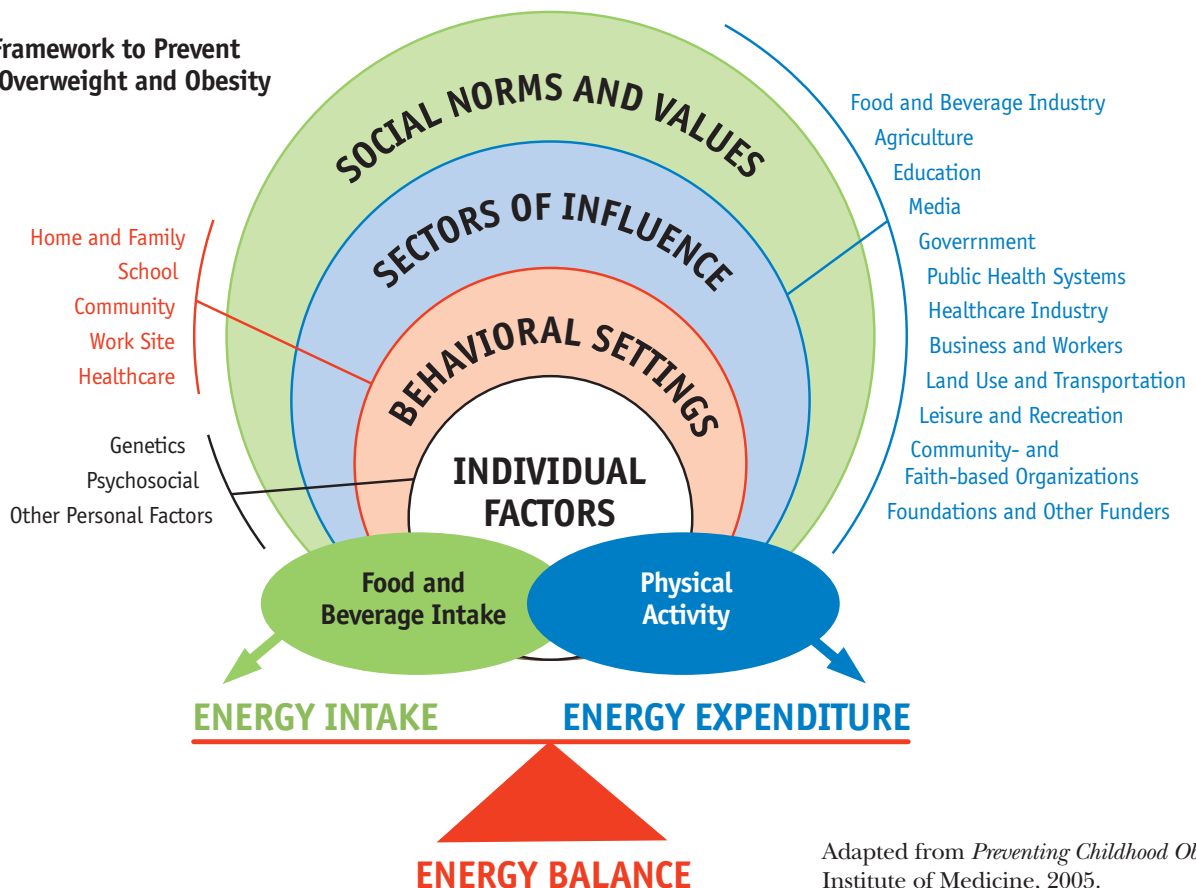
Framework to Prevent Overweight and Obesity

SOCIAL NORMS AND VALUES

SECTORS OF INFLUENCE

BEHAVIORAL SETTINGS

INDIVIDUAL FACTORS

Home and Family
School
Community
Work Site
Healthcare

Genetics
Psychosocial
Other Personal Factors

Food and Beverage Industry
Agriculture
Education
Media
Goverrnment
Public Health Systems
Healthcare Industry
Business and Workers
Land Use and Transportation
Leisure and Recreation
Community- and Faith-based Organizations
Foundations and Other Funders

Food and Beverage Intake

Physical Activity

ENERGY INTAKE

ENERGY EXPENDITURE

ENERGY BALANCE

Adapted from *Preventing Childhood Ob* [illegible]
Institute of Medicine, 2005.